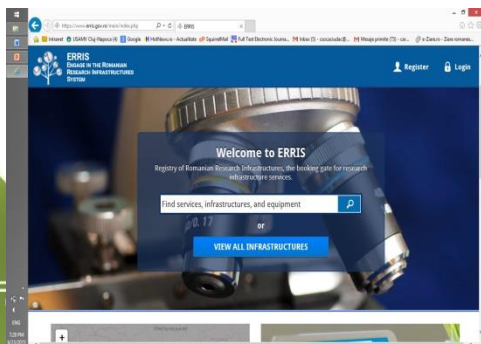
https://www.erris.gov.ro/main/index.php
ERRIS

Intranet | USAMV Cluj-Napoca | Google | Hotnews.ro - Actualitate | SquirrelMail | Full Text Electronic Journa... | Inbox (5) - cocaclaudia@... | Mesaje primite (73) - cor... | e-Dance.ro - Ziare romane...

ERRIS
ENGAGE IN THE ROMANIAN RESEARCH INFRASTRUCTURES SYSTEM

Register
Login

Welcome to ERRIS

Registry of Romanian Research Infrastructures, the booking gate for research infrastructure services.

Find services, infrastructures, and equipment

or

VIEW ALL INFRASTRUCTURES

0.17

+

ENG
1:20 PM
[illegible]